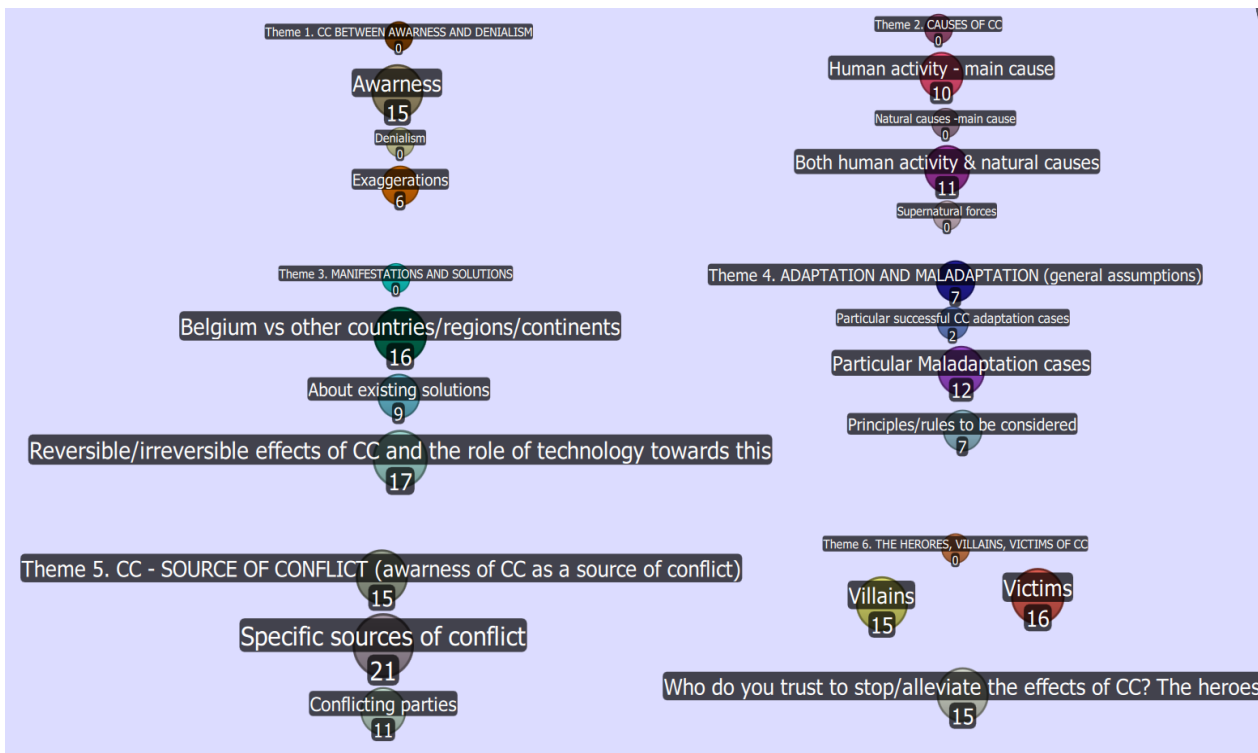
Theme 1. CC BETWEEN AWARNESS AND DENIALISM
0
Awarness
15
Denialism
0
Exaggerations
6

Theme 2. CAUSES OF CC
0
Human activity - main cause
10
Natural causes -main cause
0
Both human activity & natural causes
11
Supernatural forces
0

Theme 3. MANIFESTATIONS AND SOLUTIONS
0
Belgium vs other countries/regions/continents
16
About existing solutions
9
Reversible/irreversible effects of CC and the role of technology towards this
17

Theme 4. ADAPTATION AND MALADAPTATION (general assumptions)
7
Particular successful CC adaptation cases
2
Particular Maladaptation cases
12
Principles/rules to be considered
7

Theme 5. CC - SOURCE OF CONFLICT (awarness of CC as a source of conflict)
15
Specific sources of conflict
21
Conflicting parties
11

Theme 6. THE HERORES, VILLAINS, VICTIMS OF CC
0
Villains
15
Victims
16
Who do you trust to stop/alleviate the effects of CC? The heroes
15